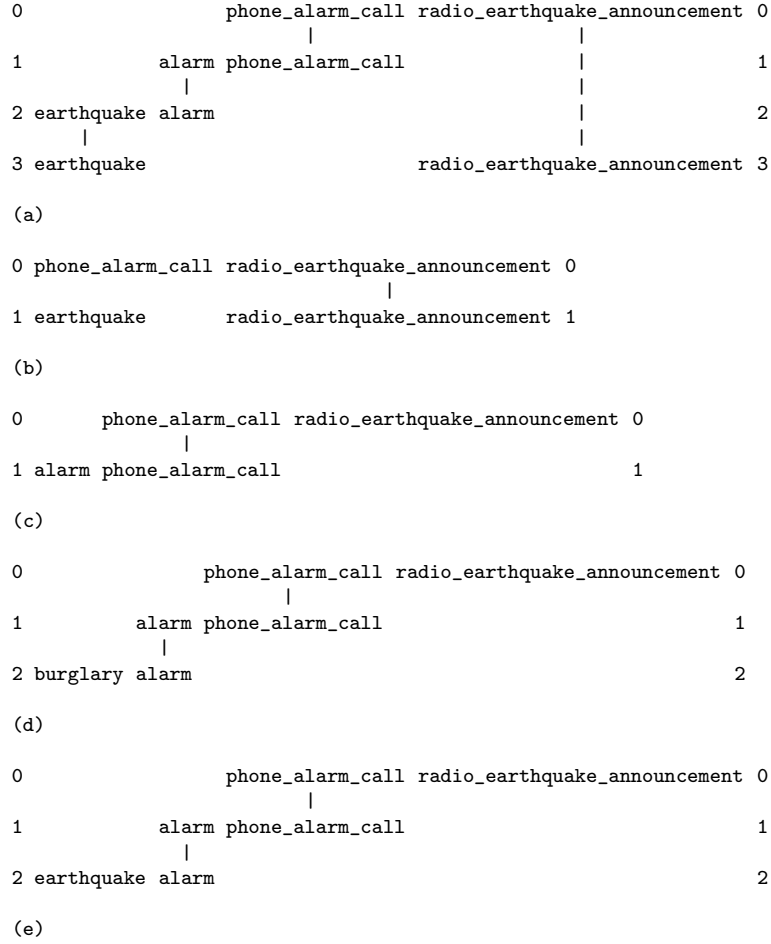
0 phone_alarm_call radio_earthquake_announcement 0
1 alarm phone_alarm_call 1
2 earthquake alarm 2
3 earthquake radio_earthquake_announcement 3

(a)

0 phone_alarm_call radio_earthquake_announcement 0
1 earthquake radio_earthquake_announcement 1

(b)

0 phone_alarm_call radio_earthquake_announcement 0
1 alarm phone_alarm_call 1

(c)

0 phone_alarm_call radio_earthquake_announcement 0
1 alarm phone_alarm_call 1
2 burglary alarm 2

(d)

0 phone_alarm_call radio_earthquake_announcement 0
1 alarm phone_alarm_call 1
2 earthquake alarm 2

(e)